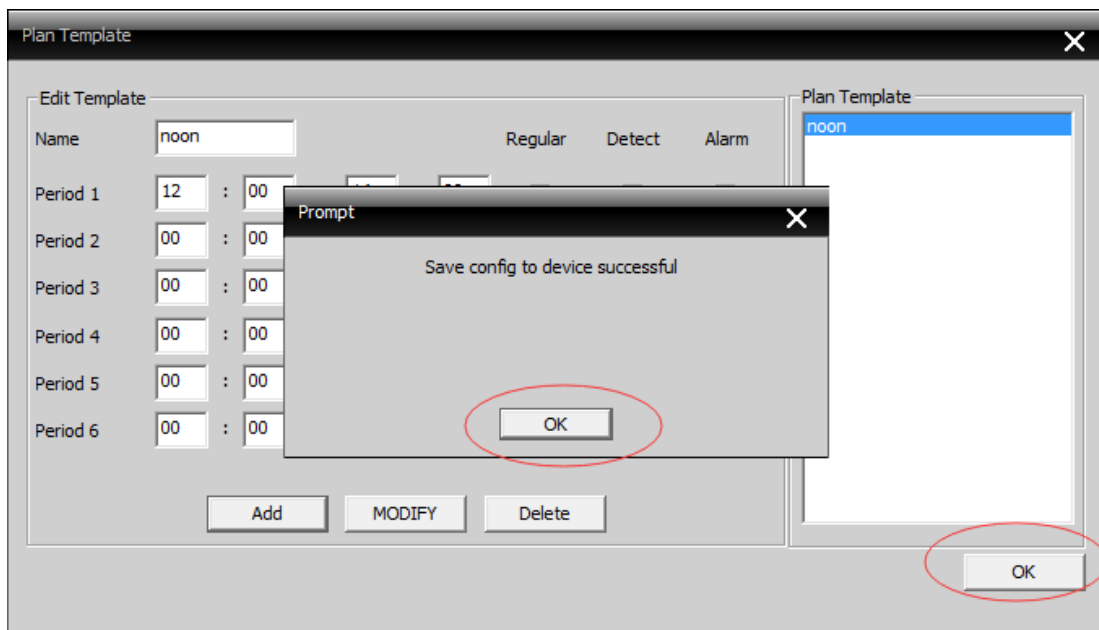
Plan Template

Edit Template

Name noon

Regular Detect Alarm

Period 1 12 : 00 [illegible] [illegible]

Period 2 00 : 00

Period 3 00 : 00

Period 4 00 : 00

Period 5 00 : 00

Period 6 00 : 00

Add MODIFY Delete

Plan Template

noon

OK

Prompt

Save config to device successful

OK